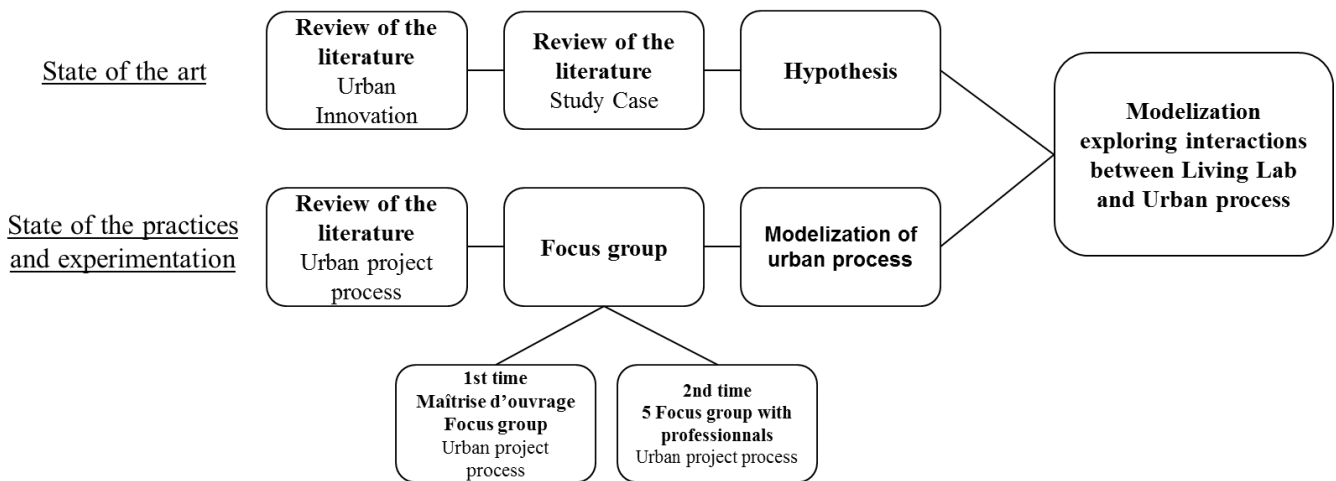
State of the art

Review of the literature
Urban Innovation

Review of the literature
Study Case

Hypothesis

Modelization exploring interactions between Living Lab and Urban process

State of the practices and experimentation

Review of the literature
Urban project process

Focus group

Modelization of urban process

1st time
Maîtrise d'ouvrage Focus group
Urban project process

2nd time
5 Focus group with professionnals
Urban project process